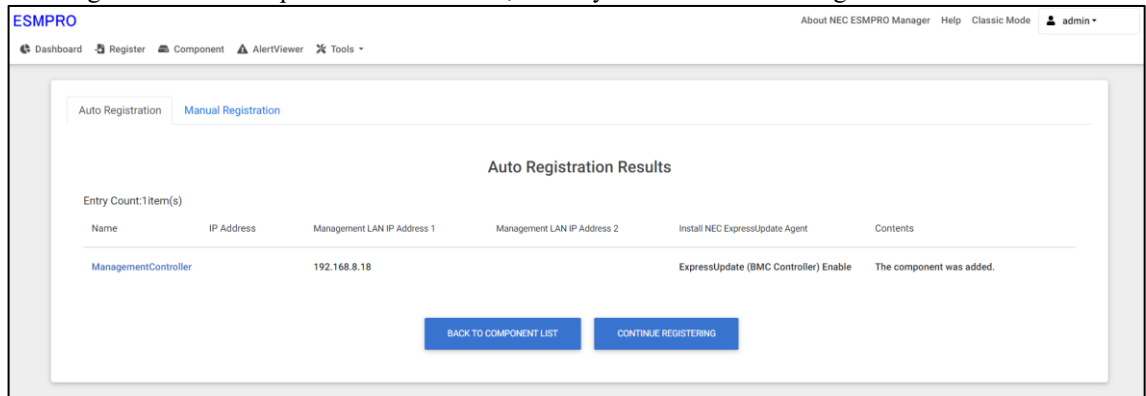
ESMPRO

About NEC ESMPRO Manager Help Classic Mode admin

Dashboard Register Component AlertViewer Tools

Auto Registration Manual Registration

Auto Registration Results

Entry Count:1item(s)

| Name | IP Address | Management LAN IP Address 1 | Management LAN IP Address 2 | Install NEC ExpressUpdate Agent | Contents |
|---|---|---|---|---|---|
| ManagementController | | 192.168.8.18 | | ExpressUpdate (BMC Controller) Enable | The component was added. |

BACK TO COMPONENT LIST CONTINUE REGISTERING